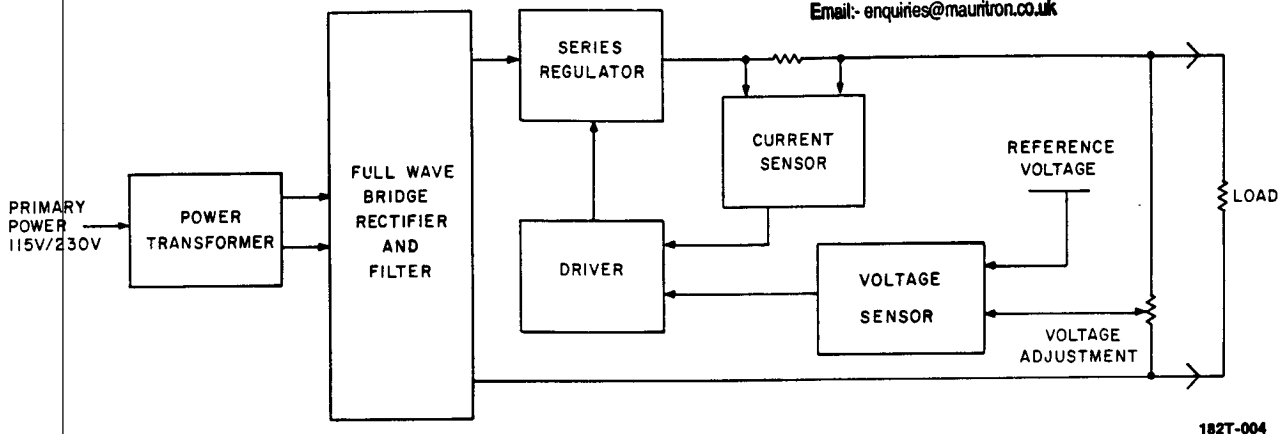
Email:- enquiries@mauritron.co.uk

SERIES REGULATOR

CURRENT SENSOR

REFERENCE VOLTAGE

PRIMARY POWER 115V/230V

POWER TRANSFORMER

FULL WAVE BRIDGE RECTIFIER AND FILTER

DRIVER

VOLTAGE SENSOR

LOAD

VOLTAGE ADJUSTMENT

182T-004